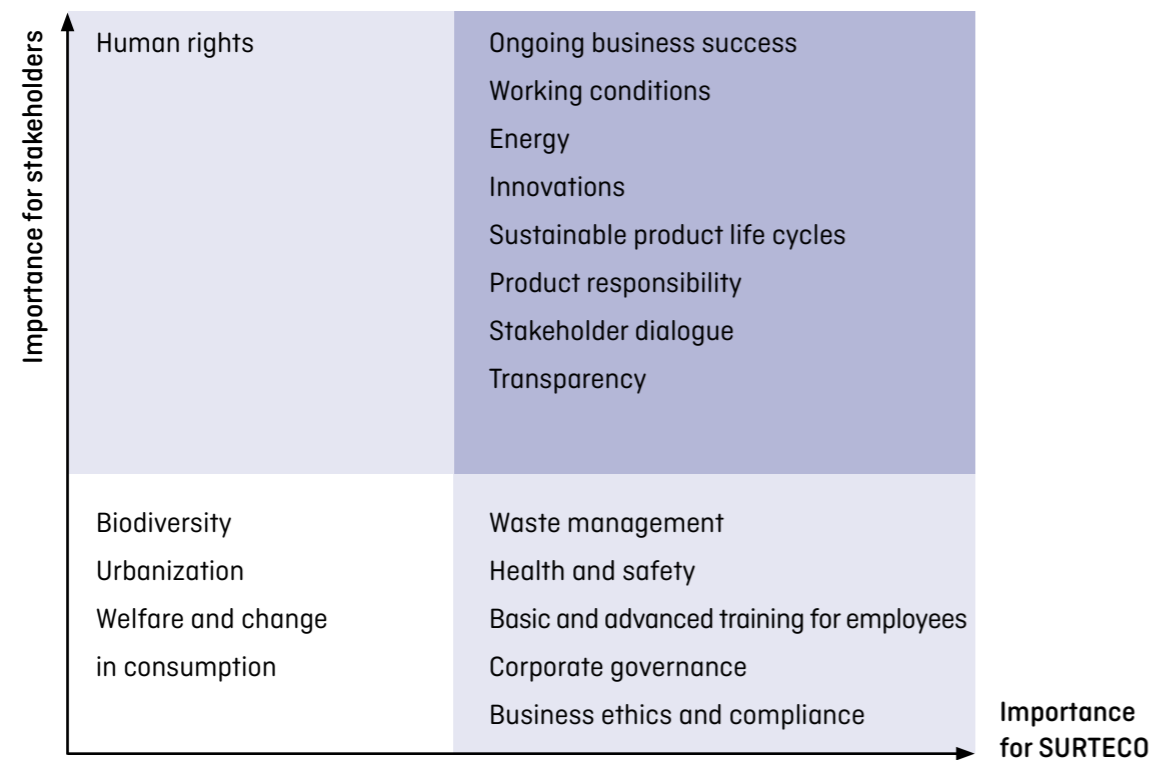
Importance for stakeholders

Human rights

Ongoing business success
Working conditions
Energy
Innovations
Sustainable product life cycles
Product responsibility
Stakeholder dialogue
Transparency

Biodiversity
Urbanization
Welfare and change in consumption

Waste management
Health and safety
Basic and advanced training for employees
Corporate governance
Business ethics and compliance

Importance for SURTECO